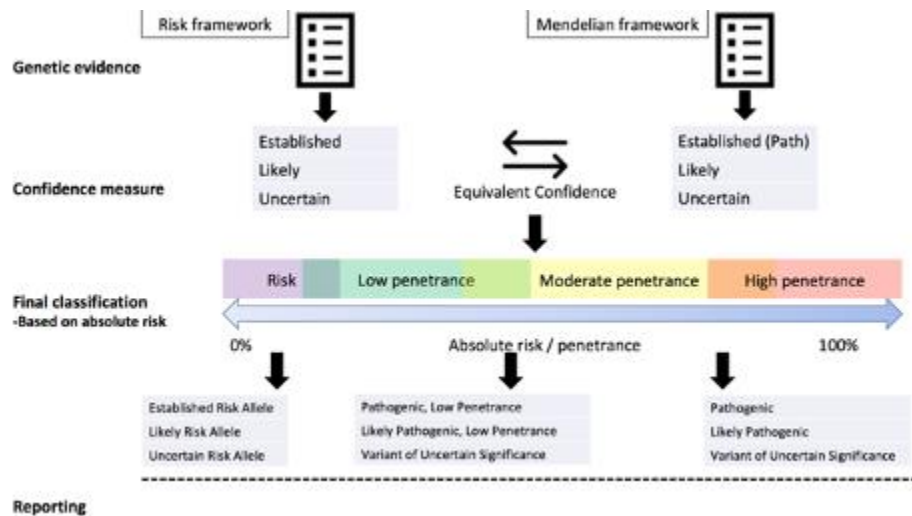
Risk framework

Mendelian framework

Genetic evidence

Established
Likely
Uncertain

Established (Path)
Likely
Uncertain

Confidence measure

Equivalent Confidence

Risk

Low penetrance

Moderate penetrance

High penetrance

Final classification
-Based on absolute risk

0%

Absolute risk / penetrance

100%

Established Risk Allele
Likely Risk Allele
Uncertain Risk Allele

Pathogenic, Low Penetrance
Likely Pathogenic, Low Penetrance
Variant of Uncertain Significance

Pathogenic
Likely Pathogenic
Variant of Uncertain Significance

Reporting